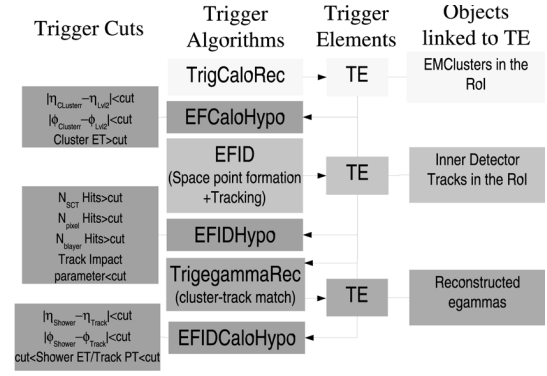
Trigger Cuts

Trigger Algorithms

Trigger Elements

Objects linked to TE

TrigCaloRec

TE

EMClusters in the RoI

$|\eta_{Cluster}-\eta_{Lvl2}|$<cut
$|\phi_{Cluster}-\phi_{Lvl2}|$<cut
Cluster ET>cut

EFCaloHypo

EFID
(Space point formation +Tracking)

TE

Inner Detector Tracks in the RoI

$N_{SCT}$ Hits>cut
$N_{pixel}$ Hits>cut
$N_{blayer}$ Hits>cut
Track Impact parameter<cut

EFIDHypo

TrigegammaRec
(cluster-track match)

TE

Reconstructed egammas

$|\eta_{Shower}-\eta_{Track}|$<cut
$|\phi_{Shower}-\phi_{Track}|$<cut
cut<Shower ET/Track PT<cut

EFIDCaloHypo